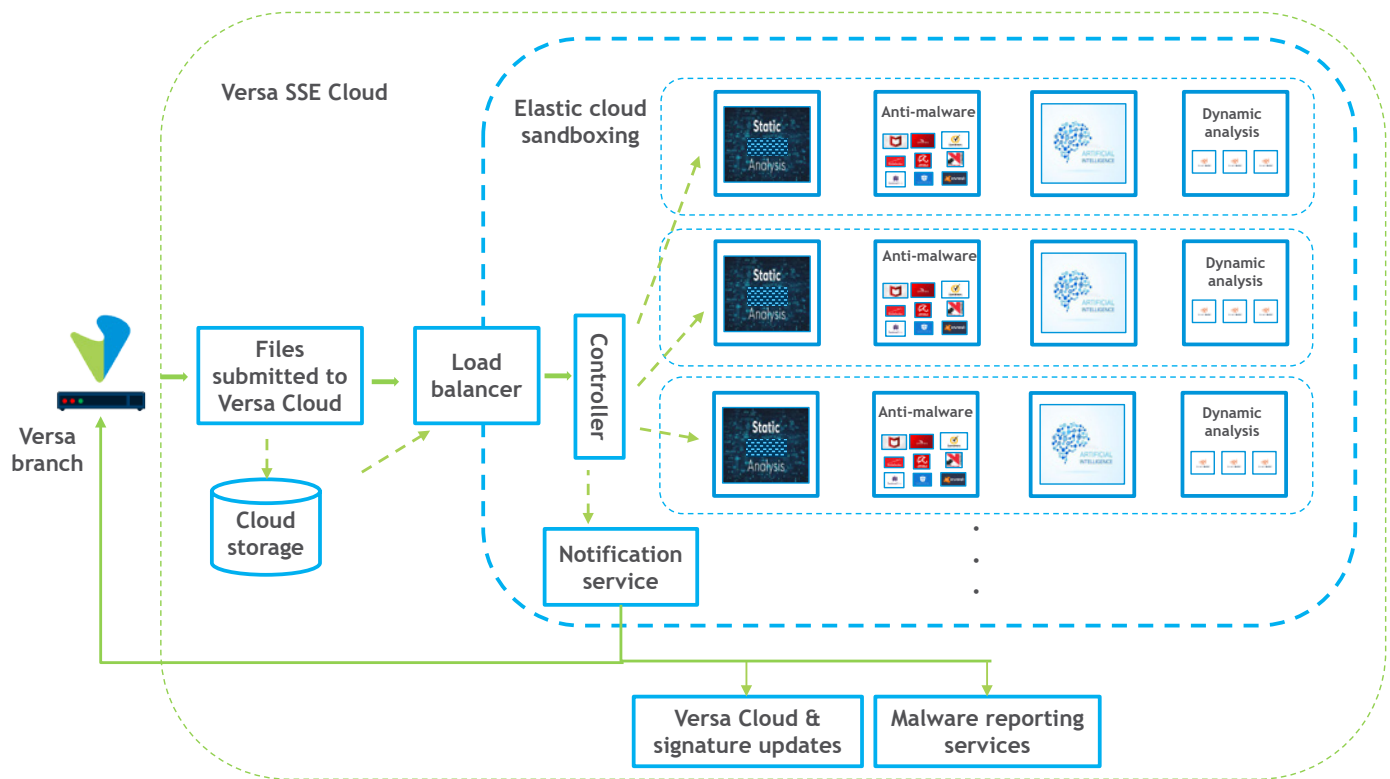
Versa SSE Cloud

Elastic cloud sandboxing

Static Analysis

Anti-malware

ARTIFICIAL INTELLIGENCE

Dynamic analysis

Static Analysis

Anti-malware

ARTIFICIAL INTELLIGENCE

Dynamic analysis

Static Analysis

Anti-malware

ARTIFICIAL INTELLIGENCE

Dynamic analysis

Versa branch

Files submitted to Versa Cloud

Cloud storage

Load balancer

Controller

Notification service

Versa Cloud & signature updates

Malware reporting services